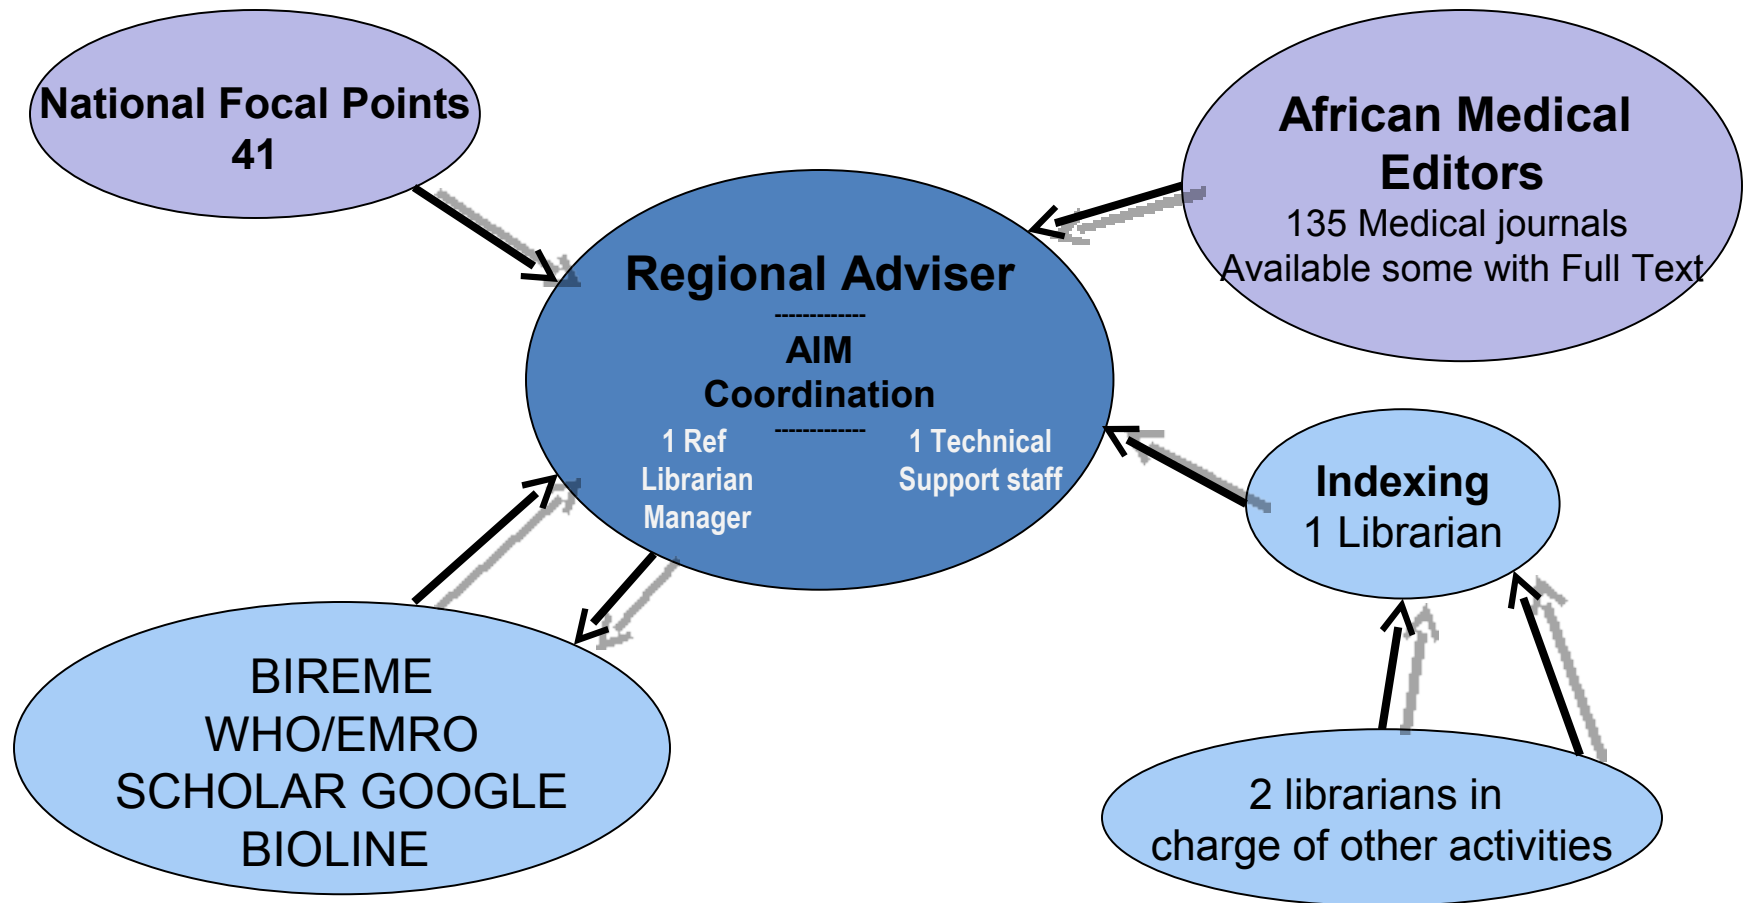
National Focal Points
41

African Medical Editors
135 Medical journals
Available some with Full Text

Regional Adviser
------------
AIM
Coordination
------------
1 Ref Librarian Manager

1 Technical Support staff

Indexing
1 Librarian

BIREME
WHO/EMRO
SCHOLAR GOOGLE
BIOLINE

2 librarians in charge of other activities